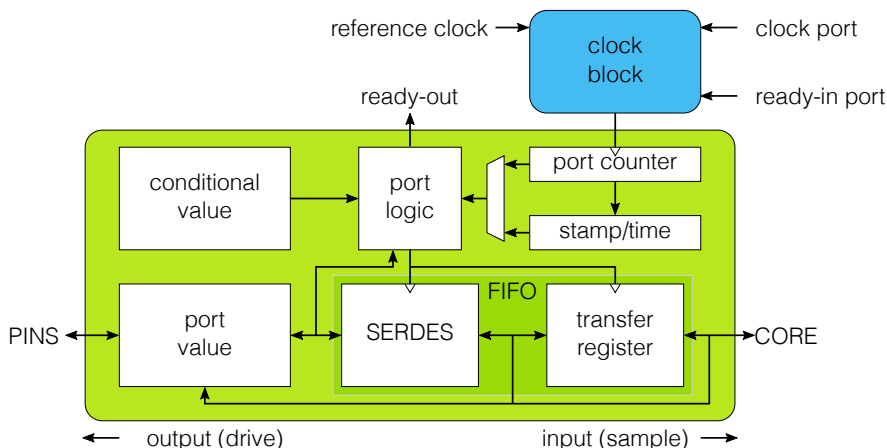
reference clock

clock block

clock port

ready-in port

ready-out

conditional value

port logic

port counter

stamp/time

FIFO

PINS

port value

SERDES

transfer register

CORE

output (drive)

input (sample)